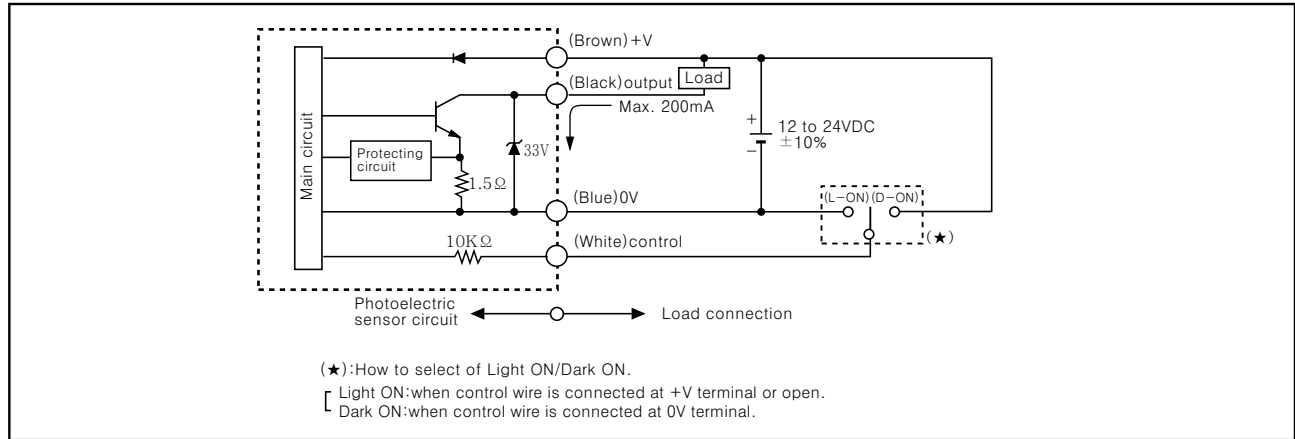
Main circuit

Protecting circuit

1.5Ω

33V

10KΩ

(Brown)+V

(Black)output

Load

Max. 200mA

(Blue)0V

(White)control

+

−

12 to 24VDC ±10%

(L−ON) (D−ON)

(★)

Photoelectric sensor circuit

Load connection

(★):How to select of Light ON/Dark ON.

Light ON:when control wire is connected at +V terminal or open.
Dark ON:when control wire is connected at 0V terminal.